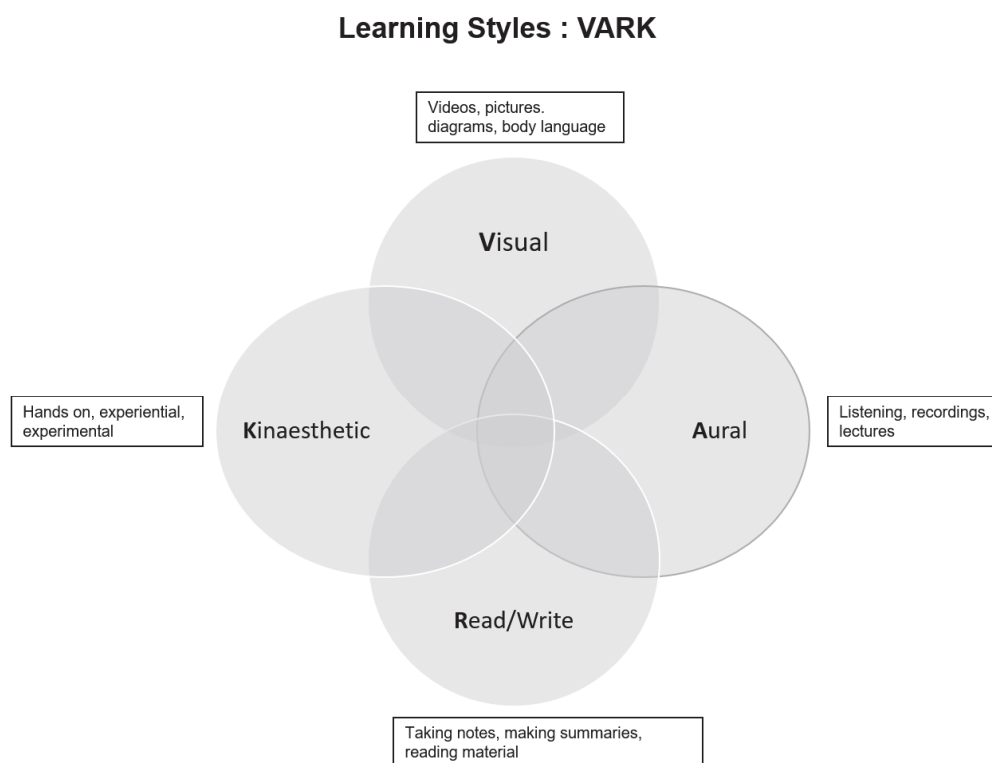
Learning Styles : VARK

Videos, pictures. diagrams, body language

Visual

Hands on, experiential, experimental

Kinaesthetic

Aural

Listening, recordings, lectures

Read/Write

Taking notes, making summaries, reading material